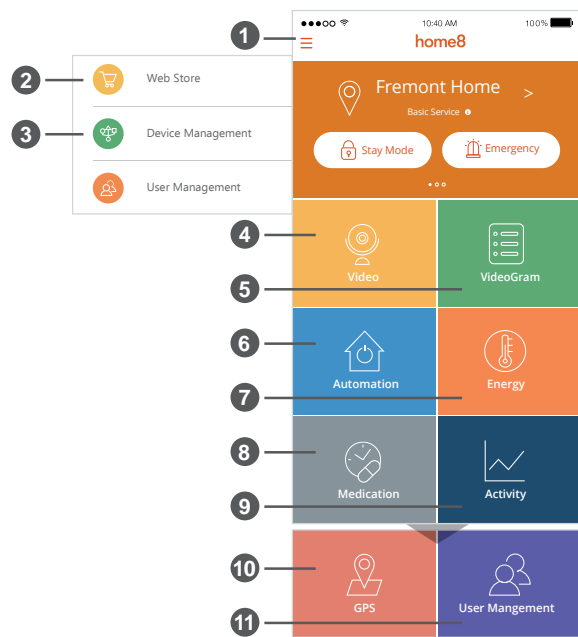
●●●○○ 10:40 AM 100%

home8

1

2 Web Store

3 Device Management

User Management

Fremont Home >

Basic Service

Stay Mode

Emergency

4

Video

VideoGram

5

6

Automation

Energy

7

8

Medication

Activity

9

10

GPS

User Mangement

11